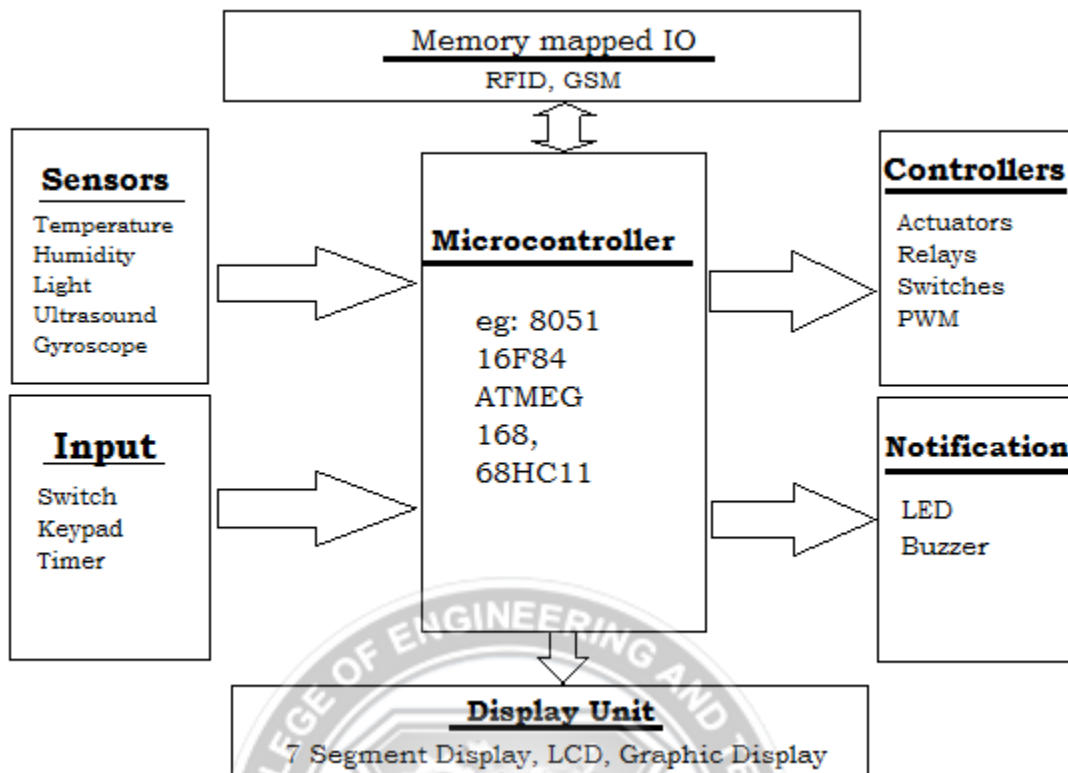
Memory mapped IO
RFID, GSM

Sensors
Temperature
Humidity
Light
Ultrasound
Gyroscope

Input
Switch
Keypad
Timer

Microcontroller
eg: 8051
16F84
ATMEG
168,
68HC11

Controllers
Actuators
Relays
Switches
PWM

Notification
LED
Buzzer

Display Unit
7 Segment Display, LCD, Graphic Display

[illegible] OF ENGINEERING AND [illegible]